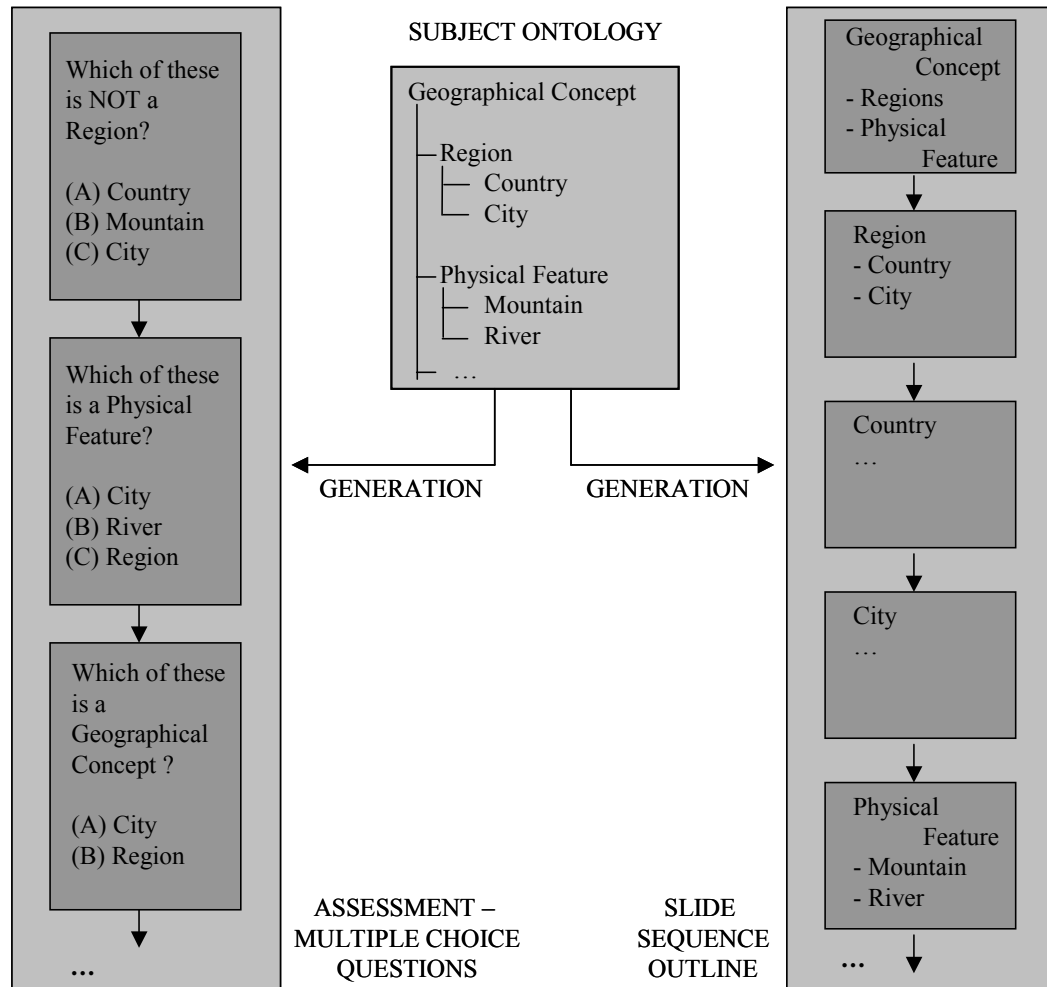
Which of these is NOT a Region?

(A) Country
(B) Mountain
(C) City

Which of these is a Physical Feature?

(A) City
(B) River
(C) Region

Which of these is a Geographical Concept ?

(A) City
(B) Region

...

SUBJECT ONTOLOGY

Geographical Concept
Region
Country
City
Physical Feature
Mountain
River
…

GENERATION

GENERATION

ASSESSMENT – MULTIPLE CHOICE QUESTIONS

SLIDE SEQUENCE OUTLINE

Geographical Concept
- Regions
- Physical Feature

Region
- Country
- City

Country
…

City
…

Physical Feature
- Mountain
- River

...